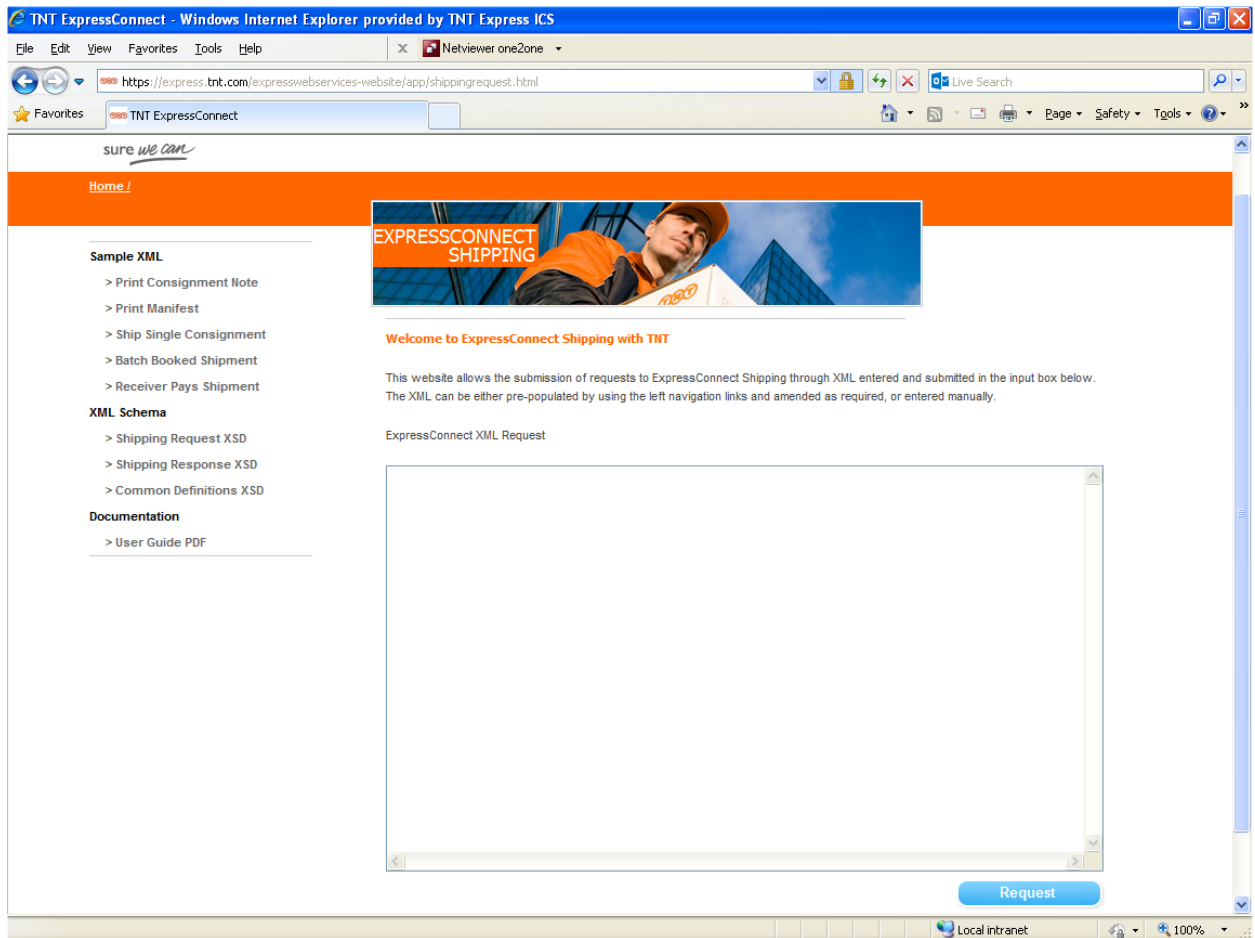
TNT ExpressConnect - Windows Internet Explorer provided by TNT Express ICS

File Edit View Favorites Tools Help

Netviewer one2one

https://express.tnt.com/expresswebservices-website/app/shippingrequest.html

Live Search

Favorites

TNT ExpressConnect

Page Safety Tools

sure we can

Home /

EXPRESSCONNECT SHIPPING

Sample XML

> Print Consignment Note

> Print Manifest

> Ship Single Consignment

> Batch Booked Shipment

> Receiver Pays Shipment

XML Schema

> Shipping Request XSD

> Shipping Response XSD

> Common Definitions XSD

Documentation

> User Guide PDF

Welcome to ExpressConnect Shipping with TNT

This website allows the submission of requests to ExpressConnect Shipping through XML entered and submitted in the input box below. The XML can be either pre-populated by using the left navigation links and amended as required, or entered manually.

ExpressConnect XML Request

Request

Local intranet

100%